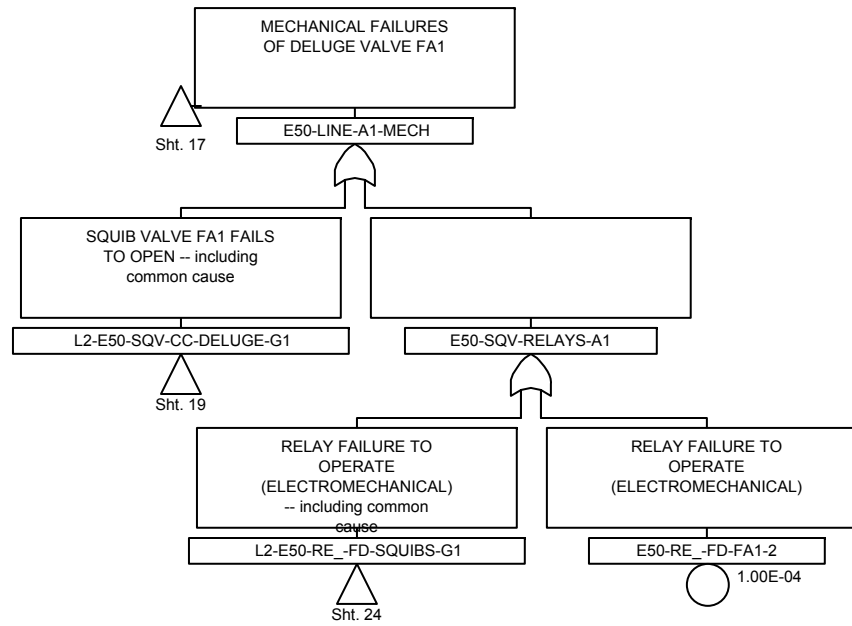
MECHANICAL FAILURES OF DELUGE VALVE FA1

Sht. 17

E50-LINE-A1-MECH

SQUIB VALVE FA1 FAILS TO OPEN -- including common cause

L2-E50-SQV-CC-DELUGE-G1

Sht. 19

E50-SQV-RELAYS-A1

RELAY FAILURE TO OPERATE (ELECTROMECHANICAL) -- including common cause

L2-E50-RE_-FD-SQUIBS-G1

Sht. 24

RELAY FAILURE TO OPERATE (ELECTROMECHANICAL)

E50-RE_-FD-FA1-2

1.00E-04